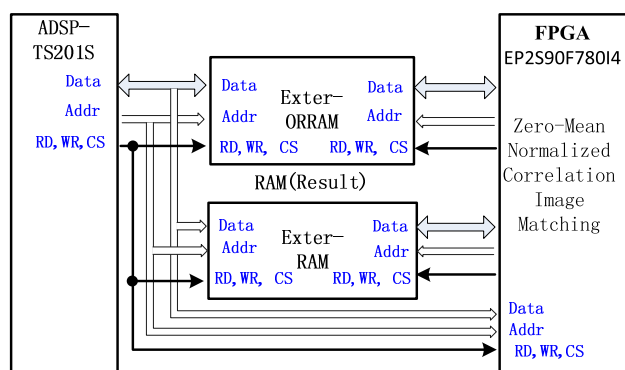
ADSP-TS201S

Data

Addr

RD,WR,CS

Data

Addr

Exter-ORRAM

Data

Addr

RD,WR, CS

RD,WR, CS

RAM(Result)

Data

Addr

Exter-RAM

Data

Addr

RD,WR, CS

RD,WR, CS

FPGA

EP2S90F780I4

Zero-Mean Normalized Correlation Image Matching

Data

Addr

RD,WR,CS